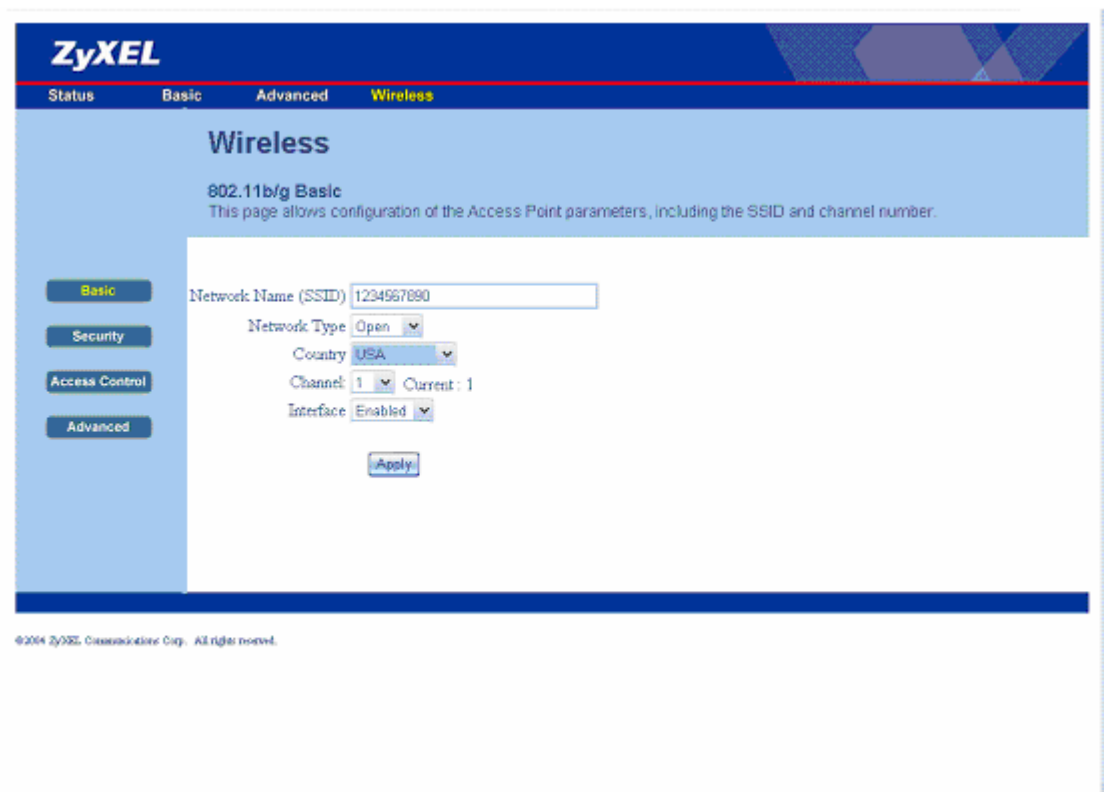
ZyXEL

Status Basic Advanced Wireless

Wireless

802.11b/g Basic
This page allows configuration of the Access Point parameters, including the SSID and channel number.

Basic
Security
Access Control
Advanced

Network Name (SSID) 1234567890
Network Type Open
Country USA
Channel 1 Current : 1
Interface Enabled

Apply

©2004 ZyXEL Communications Corp. All rights reserved.